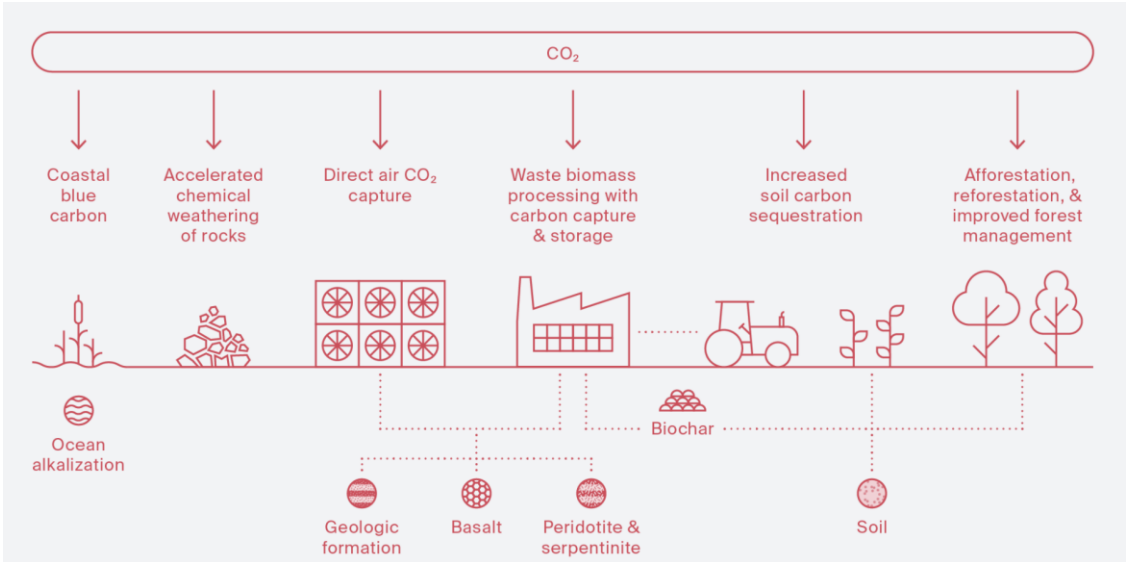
$CO_2$

Coastal blue carbon

Accelerated chemical weathering of rocks

Direct air $CO_2$ capture

Waste biomass processing with carbon capture & storage

Increased soil carbon sequestration

Afforestation, reforestation, & improved forest management

Ocean alkalization

Biochar

Geologic formation

Basalt

Peridotite & serpentinite

Soil